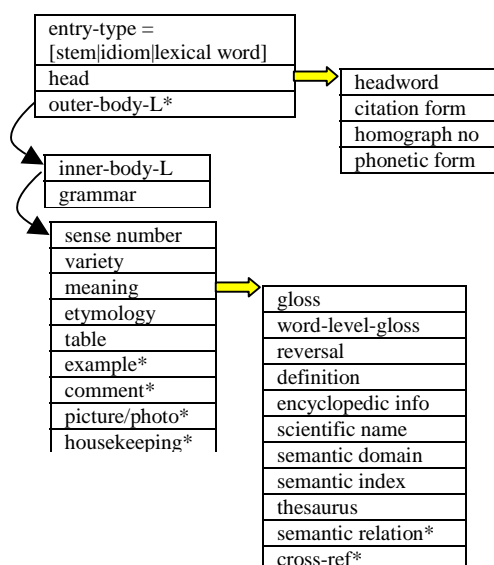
entry-type = [stem|idiom|lexical word]
head
outer-body-L*

headword
citation form
homograph no
phonetic form

inner-body-L
grammar

sense number
variety
meaning
etymology
table
example*
comment*
picture/photo*
housekeeping*

gloss
word-level-gloss
reversal
definition
encyclopedic info
scientific name
semantic domain
semantic index
thesaurus
semantic relation*
cross-ref*